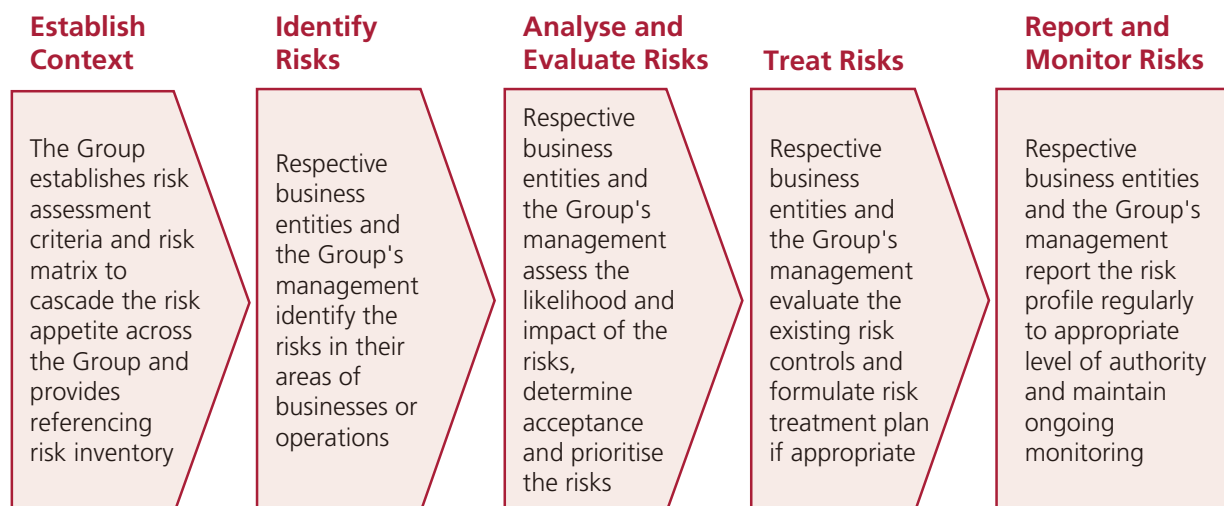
Establish Context

The Group establishes risk assessment criteria and risk matrix to cascade the risk appetite across the Group and provides referencing risk inventory

Identify Risks

Respective business entities and the Group's management identify the risks in their areas of businesses or operations

Analyse and Evaluate Risks

Respective business entities and the Group's management assess the likelihood and impact of the risks, determine acceptance and prioritise the risks

Treat Risks

Respective business entities and the Group's management evaluate the existing risk controls and formulate risk treatment plan if appropriate

Report and Monitor Risks

Respective business entities and the Group's management report the risk profile regularly to appropriate level of authority and maintain ongoing monitoring